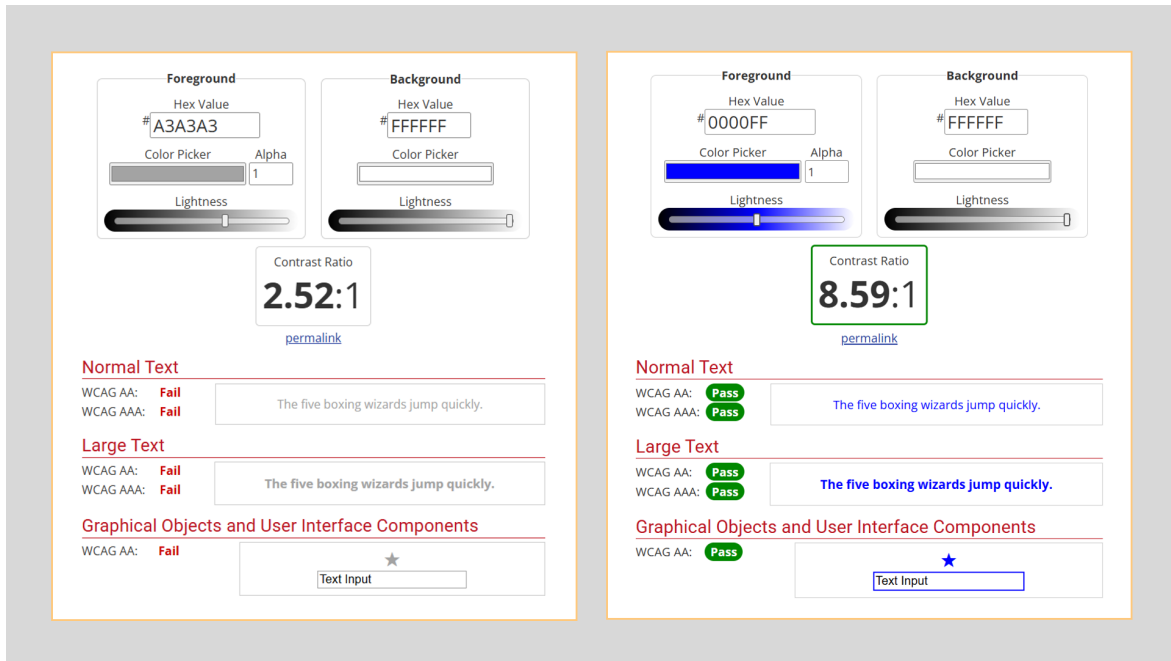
Foreground
Hex Value
# A3A3A3
Color Picker
Alpha
1
Lightness

Background
Hex Value
# FFFFFF
Color Picker
Lightness

Contrast Ratio
2.52:1
permalink

Normal Text
WCAG AA: Fail
WCAG AAA: Fail
The five boxing wizards jump quickly.

Large Text
WCAG AA: Fail
WCAG AAA: Fail
The five boxing wizards jump quickly.

Graphical Objects and User Interface Components
WCAG AA: Fail
Text Input

Foreground
Hex Value
# 0000FF
Color Picker
Alpha
1
Lightness

Background
Hex Value
# FFFFFF
Color Picker
Lightness

Contrast Ratio
8.59:1
permalink

Normal Text
WCAG AA: Pass
WCAG AAA: Pass
The five boxing wizards jump quickly.

Large Text
WCAG AA: Pass
WCAG AAA: Pass
The five boxing wizards jump quickly.

Graphical Objects and User Interface Components
WCAG AA: Pass
Text Input